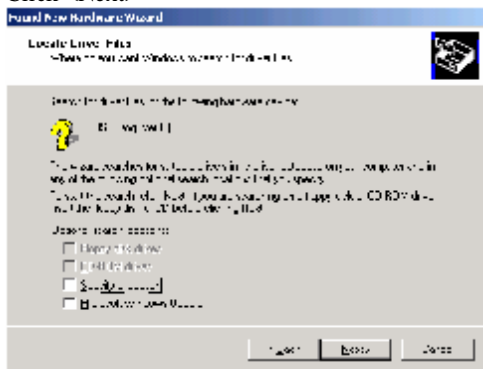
Found New Hardware Wizard

Locate Driver Files
Where do you want Windows to search for driver files?

Search for driver files for the following hardware device:

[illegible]

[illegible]

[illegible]

Optional search locations:
Floppy disk drives
CD-ROM drives
Specify a location
Microsoft Windows Update

< Back    Next >    Cancel